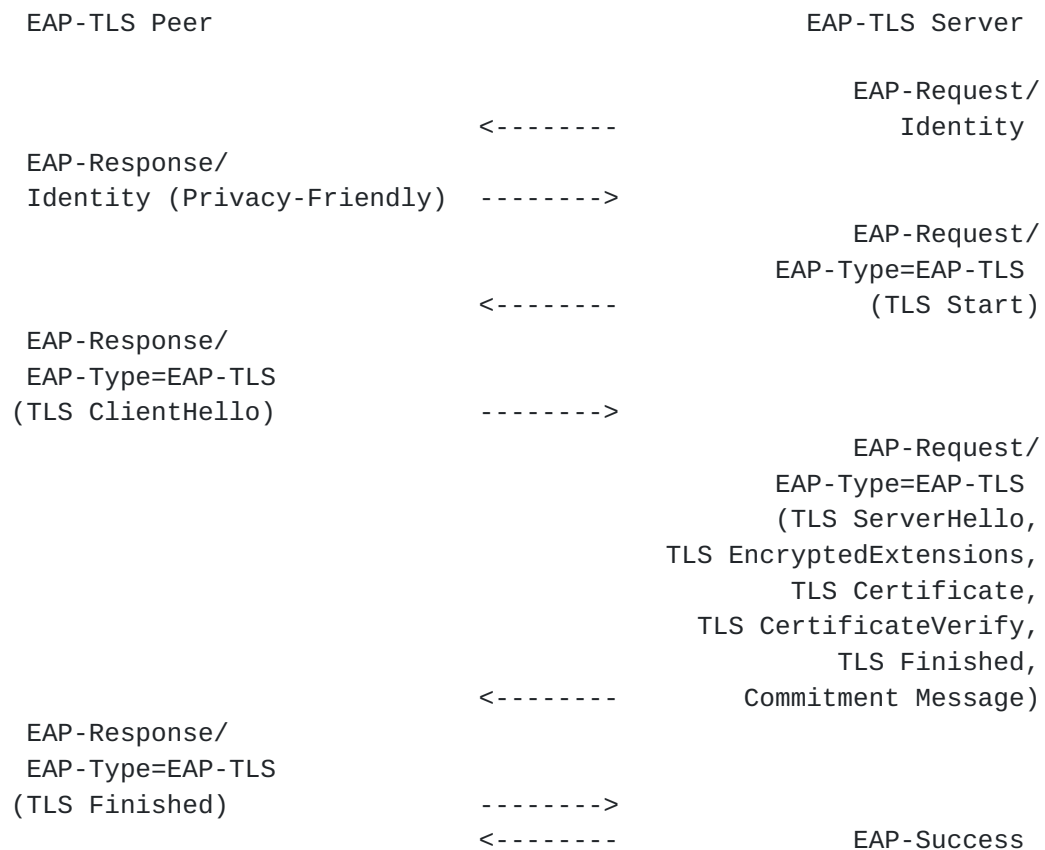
EAP-TLS Peer                                        EAP-TLS Server

                                                      EAP-Request/
                              <--------                  Identity
EAP-Response/
Identity (Privacy-Friendly)   -------->
                                                      EAP-Request/
                                                  EAP-Type=EAP-TLS
                              <--------                (TLS Start)
EAP-Response/
EAP-Type=EAP-TLS
(TLS ClientHello)             -------->
                                                      EAP-Request/
                                                  EAP-Type=EAP-TLS
                                                  (TLS ServerHello,
                                         TLS EncryptedExtensions,
                                                  TLS Certificate,
                                            TLS CertificateVerify,
                                                     TLS Finished,
                              <--------         Commitment Message)
EAP-Response/
EAP-Type=EAP-TLS
(TLS Finished)                -------->
                              <--------                EAP-Success